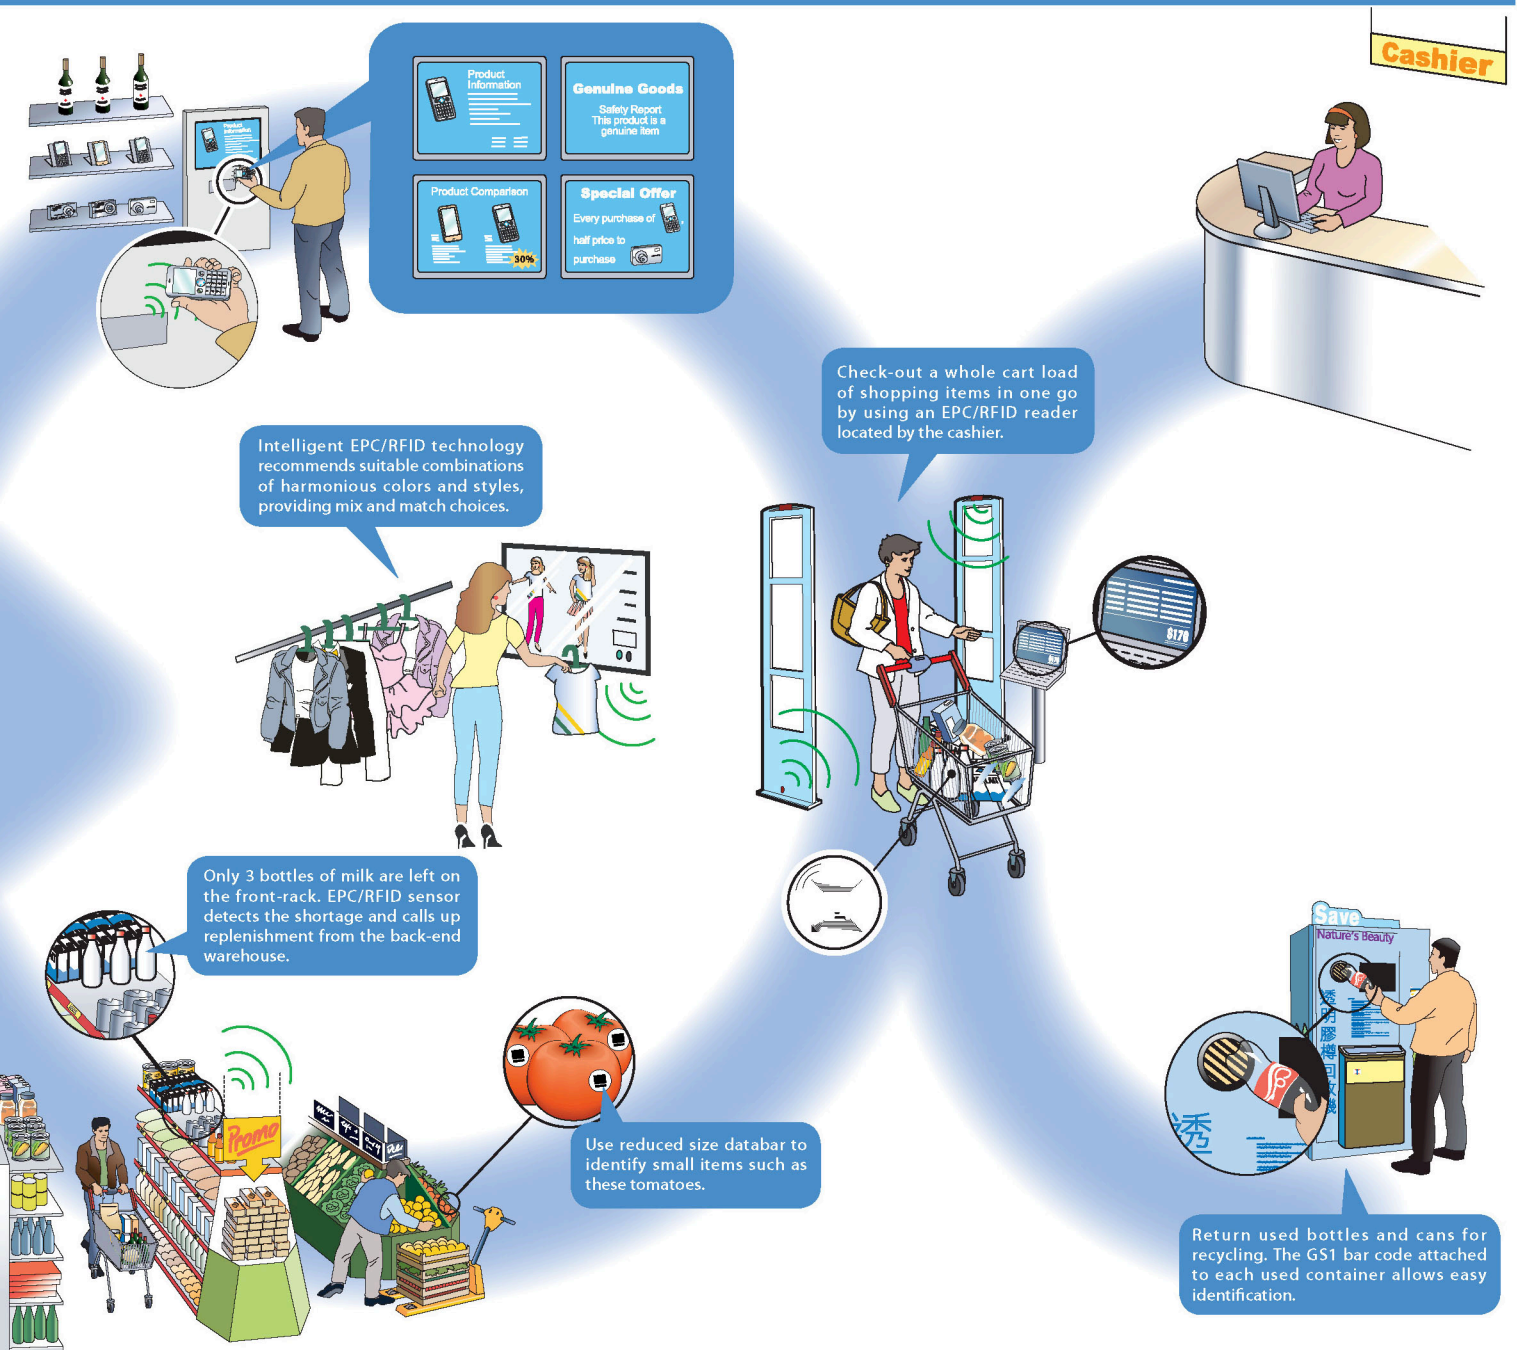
Product Information

Genuine Goods
Safety Report
This product is a genuine item

Product Comparison
30%

Special Offer
Every purchase of
half price to
purchase

Cashier

Check-out a whole cart load of shopping items in one go by using an EPC/RFID reader located by the cashier.

Intelligent EPC/RFID technology recommends suitable combinations of harmonious colors and styles, providing mix and match choices.

$170

Only 3 bottles of milk are left on the front-rack. EPC/RFID sensor detects the shortage and calls up replenishment from the back-end warehouse.

Save
Nature's Beauty
透明膠樽可收集

透

Promo

Use reduced size databar to identify small items such as these tomatoes.

Return used bottles and cans for recycling. The GS1 bar code attached to each used container allows easy identification.